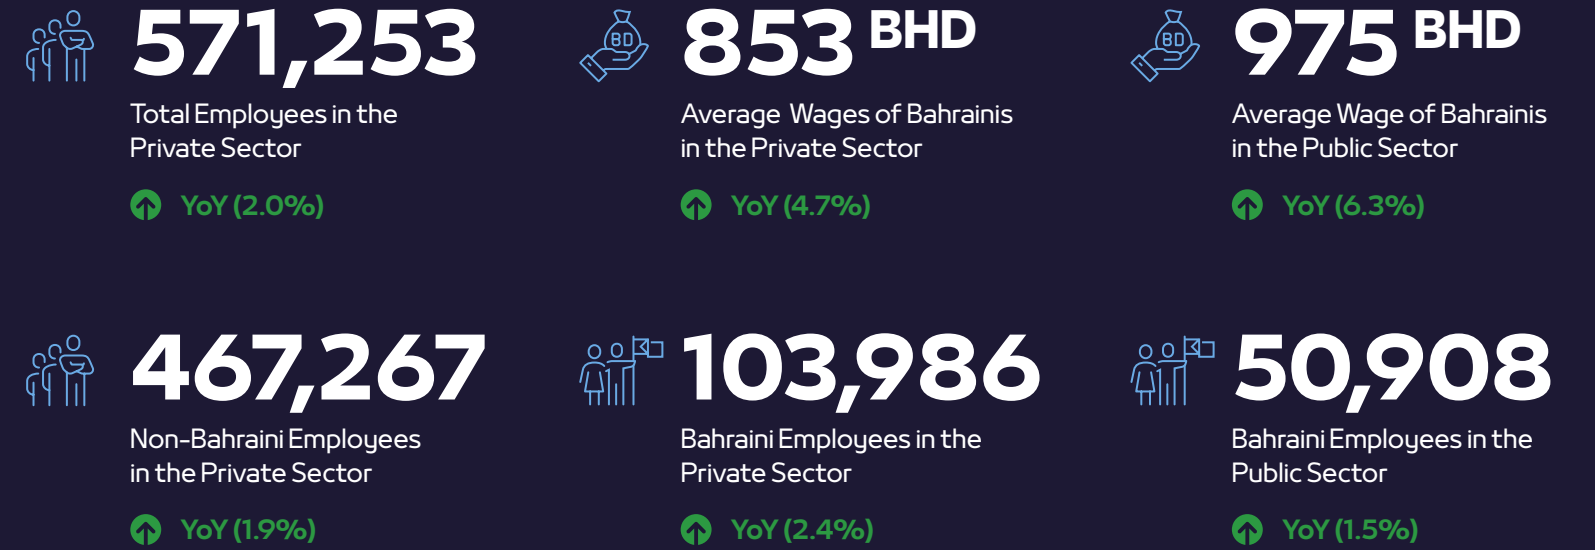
571,253
Total Employees in the Private Sector
YoY (2.0%)

BD
853 BHD
Average Wages of Bahrainis in the Private Sector
YoY (4.7%)

BD
975 BHD
Average Wage of Bahrainis in the Public Sector
YoY (6.3%)

467,267
Non-Bahraini Employees in the Private Sector
YoY (1.9%)

103,986
Bahraini Employees in the Private Sector
YoY (2.4%)

50,908
Bahraini Employees in the Public Sector
YoY (1.5%)